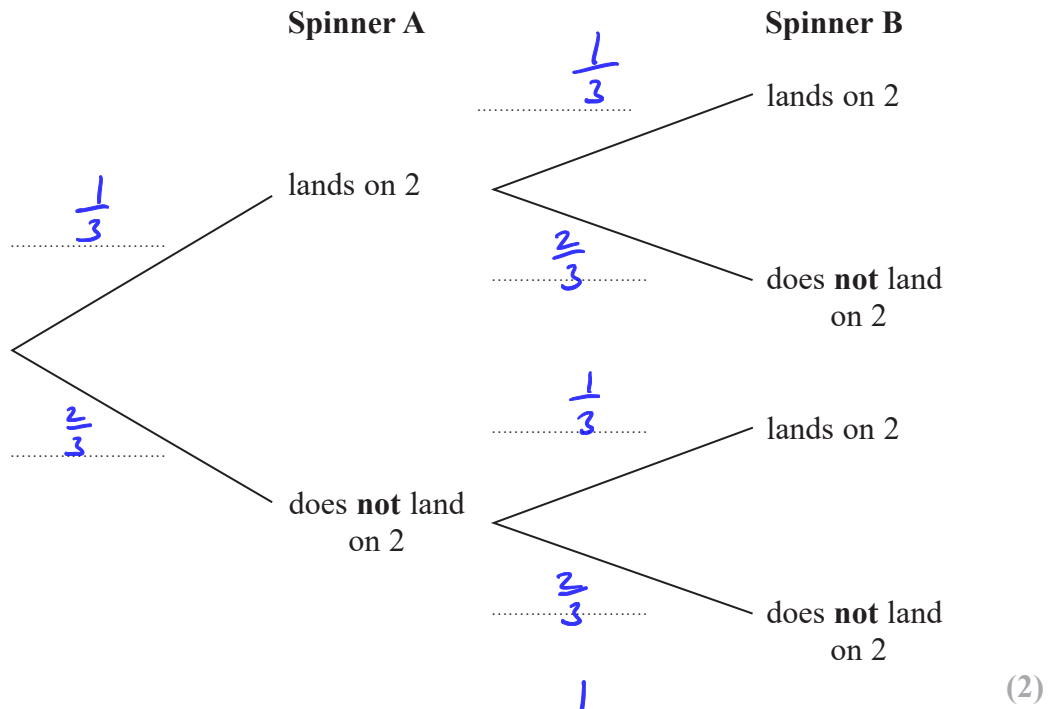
**Spinner A** **Spinner B**

$\frac{1}{3}$

lands on 2

$\frac{2}{3}$

does **not** land on 2

$\frac{1}{3}$

lands on 2

$\frac{2}{3}$

does **not** land on 2

$\frac{1}{3}$

lands on 2

$\frac{2}{3}$

does **not** land on 2

1

(2)